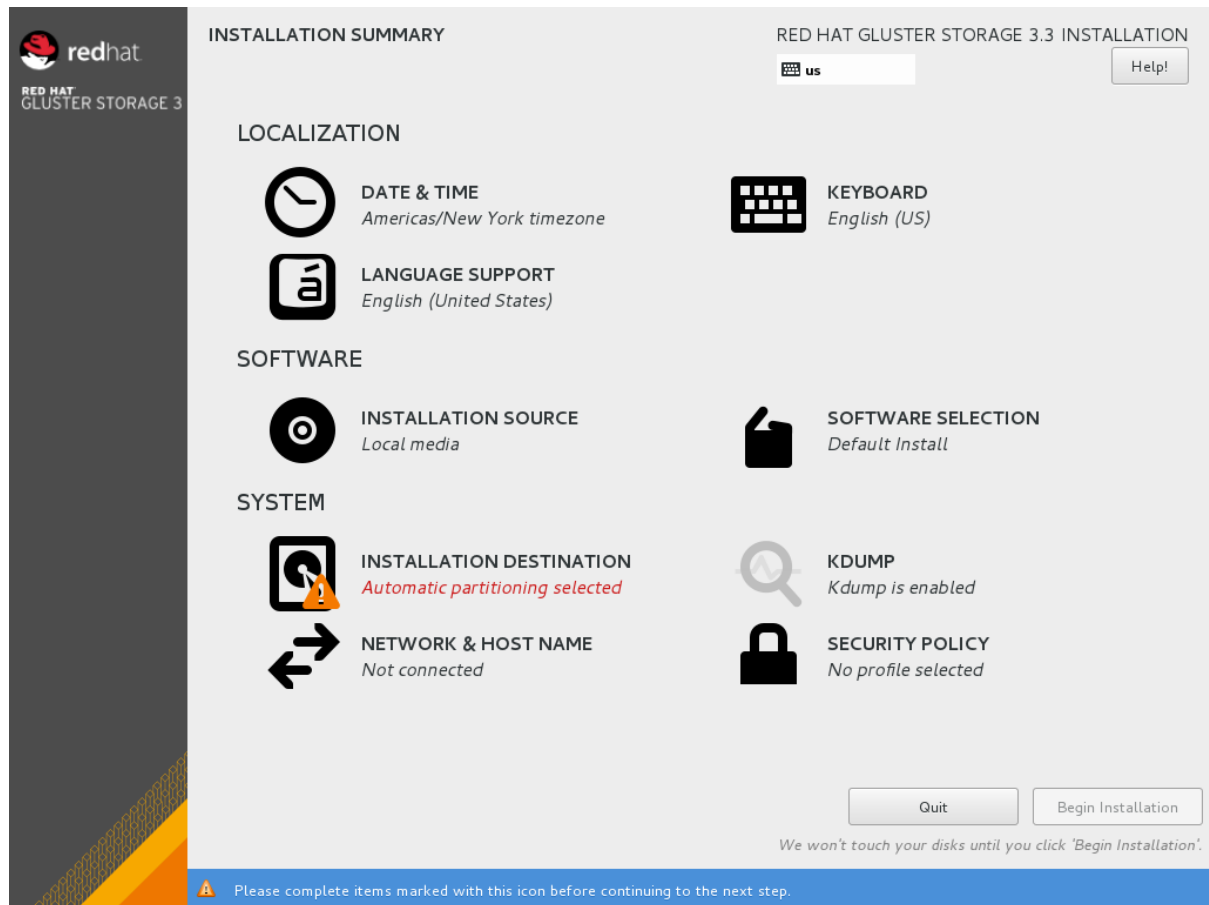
redhat

RED HAT
GLUSTER STORAGE 3

INSTALLATION SUMMARY

RED HAT GLUSTER STORAGE 3.3 INSTALLATION

us

Help!

LOCALIZATION

DATE & TIME
Americas/New York timezone

KEYBOARD
English (US)

LANGUAGE SUPPORT
English (United States)

SOFTWARE

INSTALLATION SOURCE
Local media

SOFTWARE SELECTION
Default Install

SYSTEM

INSTALLATION DESTINATION
Automatic partitioning selected

KDUMP
Kdump is enabled

NETWORK & HOST NAME
Not connected

SECURITY POLICY
No profile selected

Quit

Begin Installation

We won't touch your disks until you click 'Begin Installation'.

Please complete items marked with this icon before continuing to the next step.